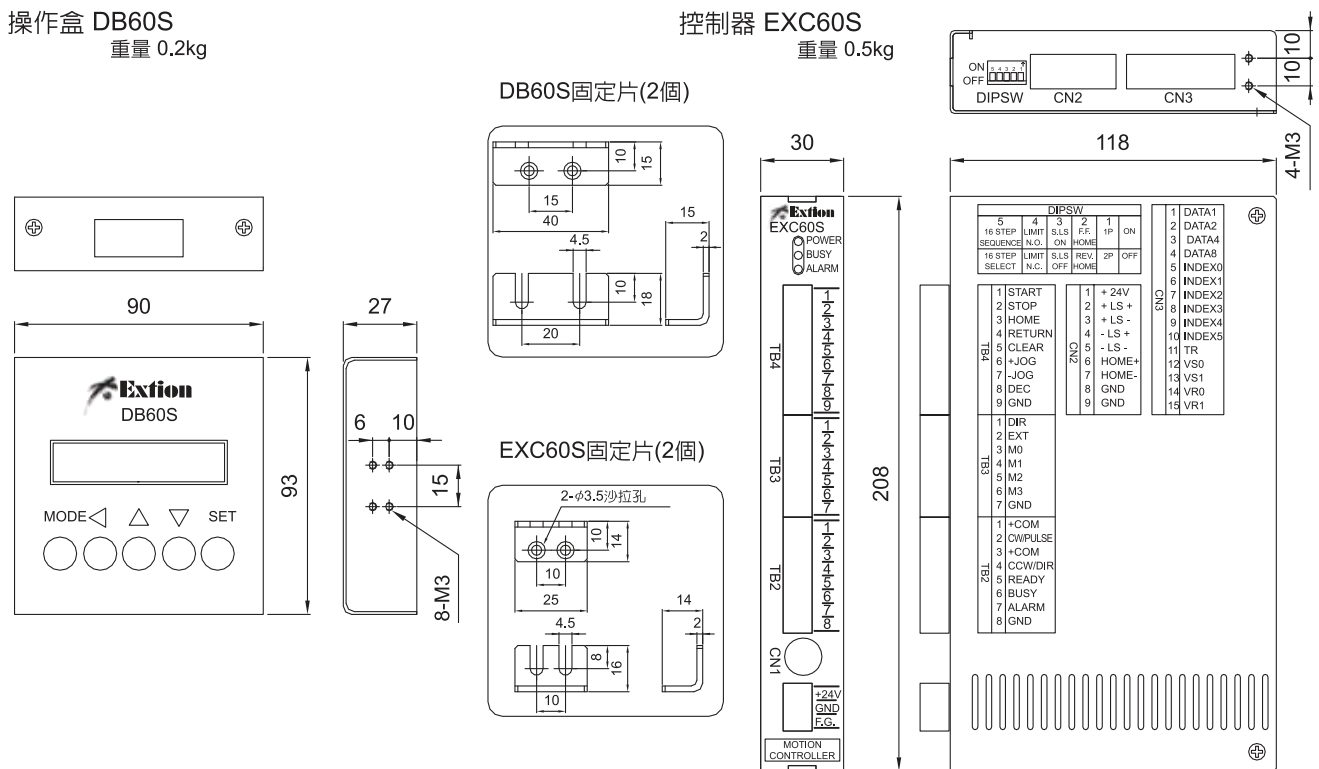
操作盒 DB60S
重量 0.2kg

控制器 EXC60S
重量 0.5kg

DB60S固定片(2個)

10
15
15
40
15
2
4.5
10
18
20

90
27

Extion
DB60S

MODE ◁ △ ▽ SET

93

6 10
15
8-M3

EXC60S固定片(2個)
2-$\phi$3.5沙拉孔
10
14
10
25
14
2
4.5
8
16
10

30

Extion
EXC60S
POWER
BUSY
ALARM

TB4
1 2 3 4 5 6 7 8 9
TB3
1 2 3 4 5 6 7
TB2
1 2 3 4 5 6 7 8
CN1
+24V
GND
F.G.
MOTION CONTROLLER

208

ON
OFF
DIPSW CN2 CN3
10
10
4-M3

118

| DIPSW | | | | | |
|---|---|---|---|---|---|
| 5 | 4 | 3 | 2 | 1 | |
| 16 STEP SEQUENCE | LIMIT N.O. | S.LS ON | F.F. HOME | 1P | ON |
| 16 STEP SELECT | LIMIT N.C. | S.LS OFF | REV. HOME | 2P | OFF |

TB4
1 START
2 STOP
3 HOME
4 RETURN
5 CLEAR
6 +JOG
7 -JOG
8 DEC
9 GND

CN2
1 + 24V
2 + LS +
3 + LS -
4 - LS +
5 - LS -
6 HOME+
7 HOME-
8 GND
9 GND

CN3
1 DATA1
2 DATA2
3 DATA4
4 DATA8
5 INDEX0
6 INDEX1
7 INDEX2
8 INDEX3
9 INDEX4
10 INDEX5
11 TR
12 VS0
13 VS1
14 VR0
15 VR1

TB3
1 DIR
2 EXT
3 M0
4 M1
5 M2
6 M3
7 GND

TB2
1 +COM
2 CW/PULSE
3 +COM
4 CCW/DIR
5 READY
6 BUSY
7 ALARM
8 GND